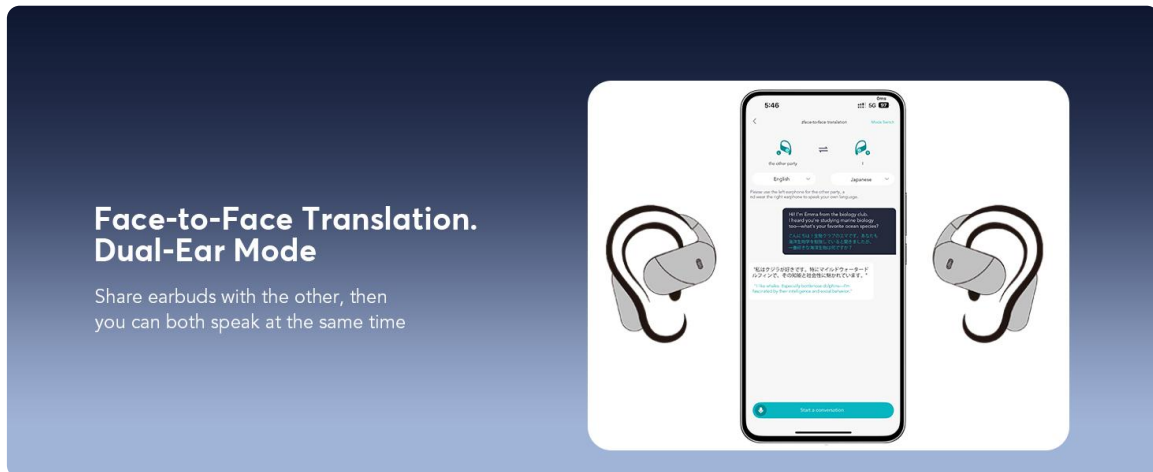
Face-to-Face Translation.
Dual-Ear Mode

Share earbuds with the other, then you can both speak at the same time

5:46

5G

Face-to-face translation

Mode Switch

the other party

English

Japanese

Please use the left earphone for the other party, and wear the right earphone to speak your own language.

Hi! I'm Emma from the biology club. I heard you're studying marine biology too—what's your favorite ocean species?

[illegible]

"私はクジラが好きです。特にマイルドウォータードルフィンで、その知能と社会性に魅かれています。"

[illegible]

Start a conversation